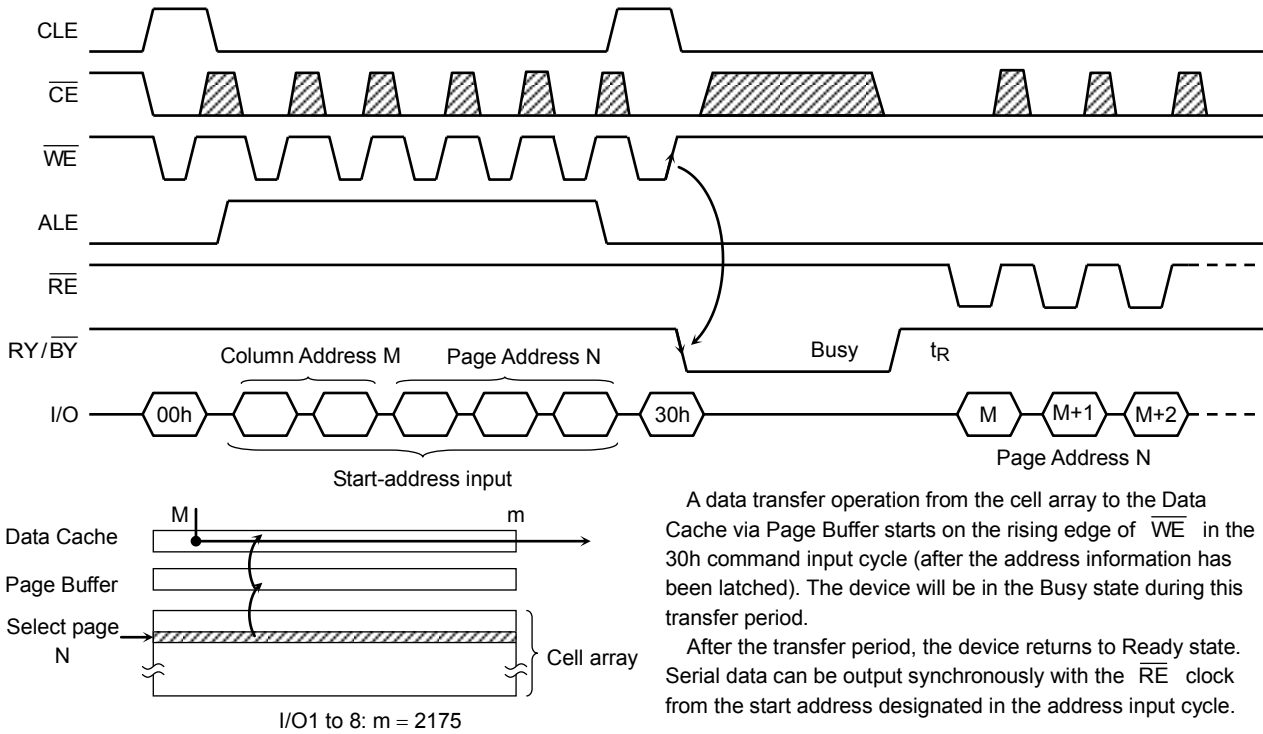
CLE

$\overline{CE}$

$\overline{WE}$

ALE

$\overline{RE}$

RY/$\overline{BY}$

Column Address M

Page Address N

Busy

$t_R$

I/O

00h

30h

M

M+1

M+2

Page Address N

Start-address input

M

m

Data Cache

Page Buffer

Select page N

Cell array

I/O1 to 8: m = 2175

A data transfer operation from the cell array to the Data Cache via Page Buffer starts on the rising edge of $\overline{WE}$ in the 30h command input cycle (after the address information has been latched). The device will be in the Busy state during this transfer period.

After the transfer period, the device returns to Ready state. Serial data can be output synchronously with the $\overline{RE}$ clock from the start address designated in the address input cycle.